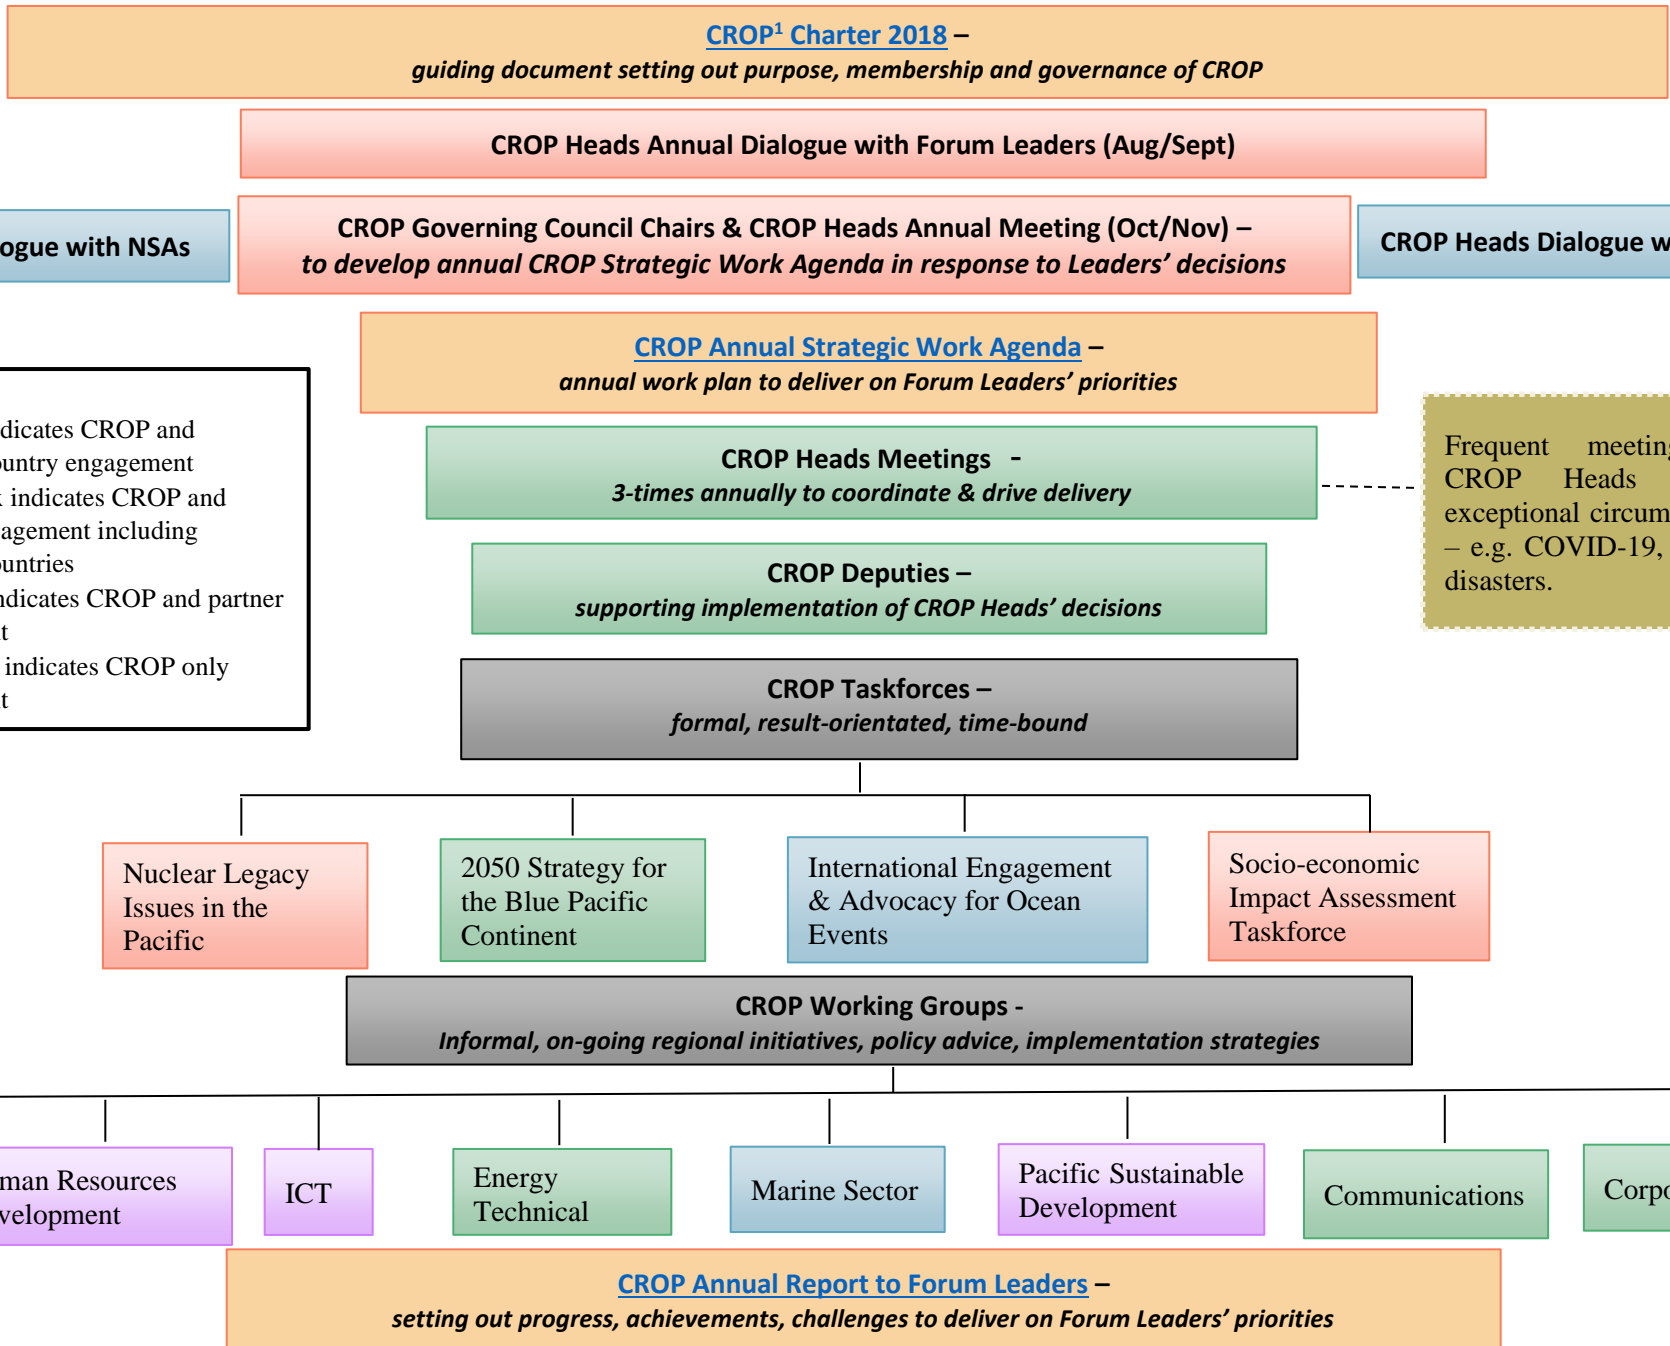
CROP$^1$ Charter 2018 –
guiding document setting out purpose, membership and governance of CROP

CROP Heads Annual Dialogue with Forum Leaders (Aug/Sept)

ogue with NSAs

CROP Governing Council Chairs & CROP Heads Annual Meeting (Oct/Nov) –
to develop annual CROP Strategic Work Agenda in response to Leaders' decisions

CROP Heads Dialogue w

CROP Annual Strategic Work Agenda –
annual work plan to deliver on Forum Leaders' priorities

dicates CROP and untry engagement
indicates CROP and agement including untries
ndicates CROP and partner t
indicates CROP only t

CROP Heads Meetings -
3-times annually to coordinate & drive delivery

Frequent meeting CROP Heads exceptional circum – e.g. COVID-19, disasters.

CROP Deputies –
supporting implementation of CROP Heads' decisions

CROP Taskforces –
formal, result-orientated, time-bound

Nuclear Legacy Issues in the Pacific

2050 Strategy for the Blue Pacific Continent

International Engagement & Advocacy for Ocean Events

Socio-economic Impact Assessment Taskforce

CROP Working Groups -
Informal, on-going regional initiatives, policy advice, implementation strategies

man Resources velopment

ICT

Energy Technical

Marine Sector

Pacific Sustainable Development

Communications

Corp

CROP Annual Report to Forum Leaders –
setting out progress, achievements, challenges to deliver on Forum Leaders' priorities